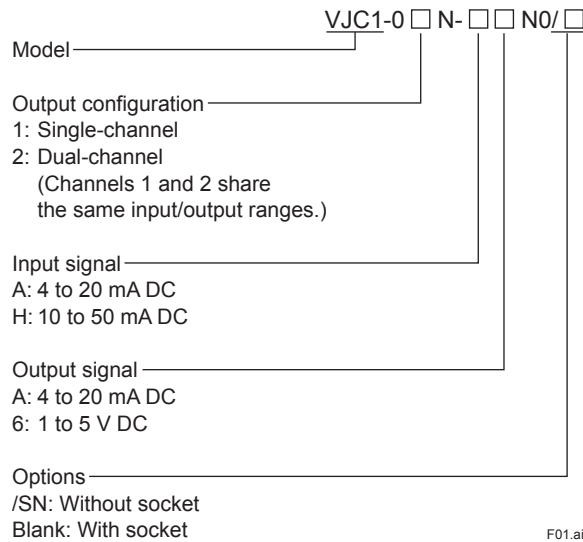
VJC1-0 □ N- □ □ N0/ □

Model

Output configuration
1: Single-channel
2: Dual-channel
(Channels 1 and 2 share the same input/output ranges.)

Input signal
A: 4 to 20 mA DC
H: 10 to 50 mA DC

Output signal
A: 4 to 20 mA DC
6: 1 to 5 V DC

Options
/SN: Without socket
Blank: With socket

F01.ai